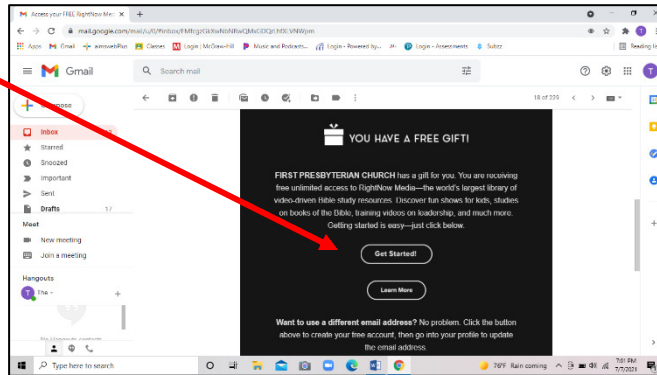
Access your FREE RightNow Medi ×  +

mail.google.com/mail/u/0/#inbox/FMfcgzGkXwNoNRwQMvCDCjrLMXLVNWpm

Apps  Gmail  aimswebPlus  Classes  Login | McGraw-Hill  Music and Podcasts...  Login - Powered by...  Login - Assessments  Subzz  Reading list

Gmail

Search mail

Compose

Inbox
Starred
Snoozed
Important
Sent
Drafts 17

Meet
New meeting
Join a meeting

Hangouts
Tha

No Hangouts contacts

18 of 229

YOU HAVE A FREE GIFT!

FIRST PRESBYTERIAN CHURCH has a gift for you. You are receiving free unlimited access to RightNow Media—the world's largest library of video-driven Bible study resources. Discover fun shows for kids, studies on books of the Bible, training videos on leadership, and much more. Getting started is easy—just click below.

Get Started!

Learn More

Want to use a different email address? No problem. Click the button above to create your free account, then go into your profile to update the email address.

Type here to search

76°F Rain coming

7:01 PM
7/7/2021